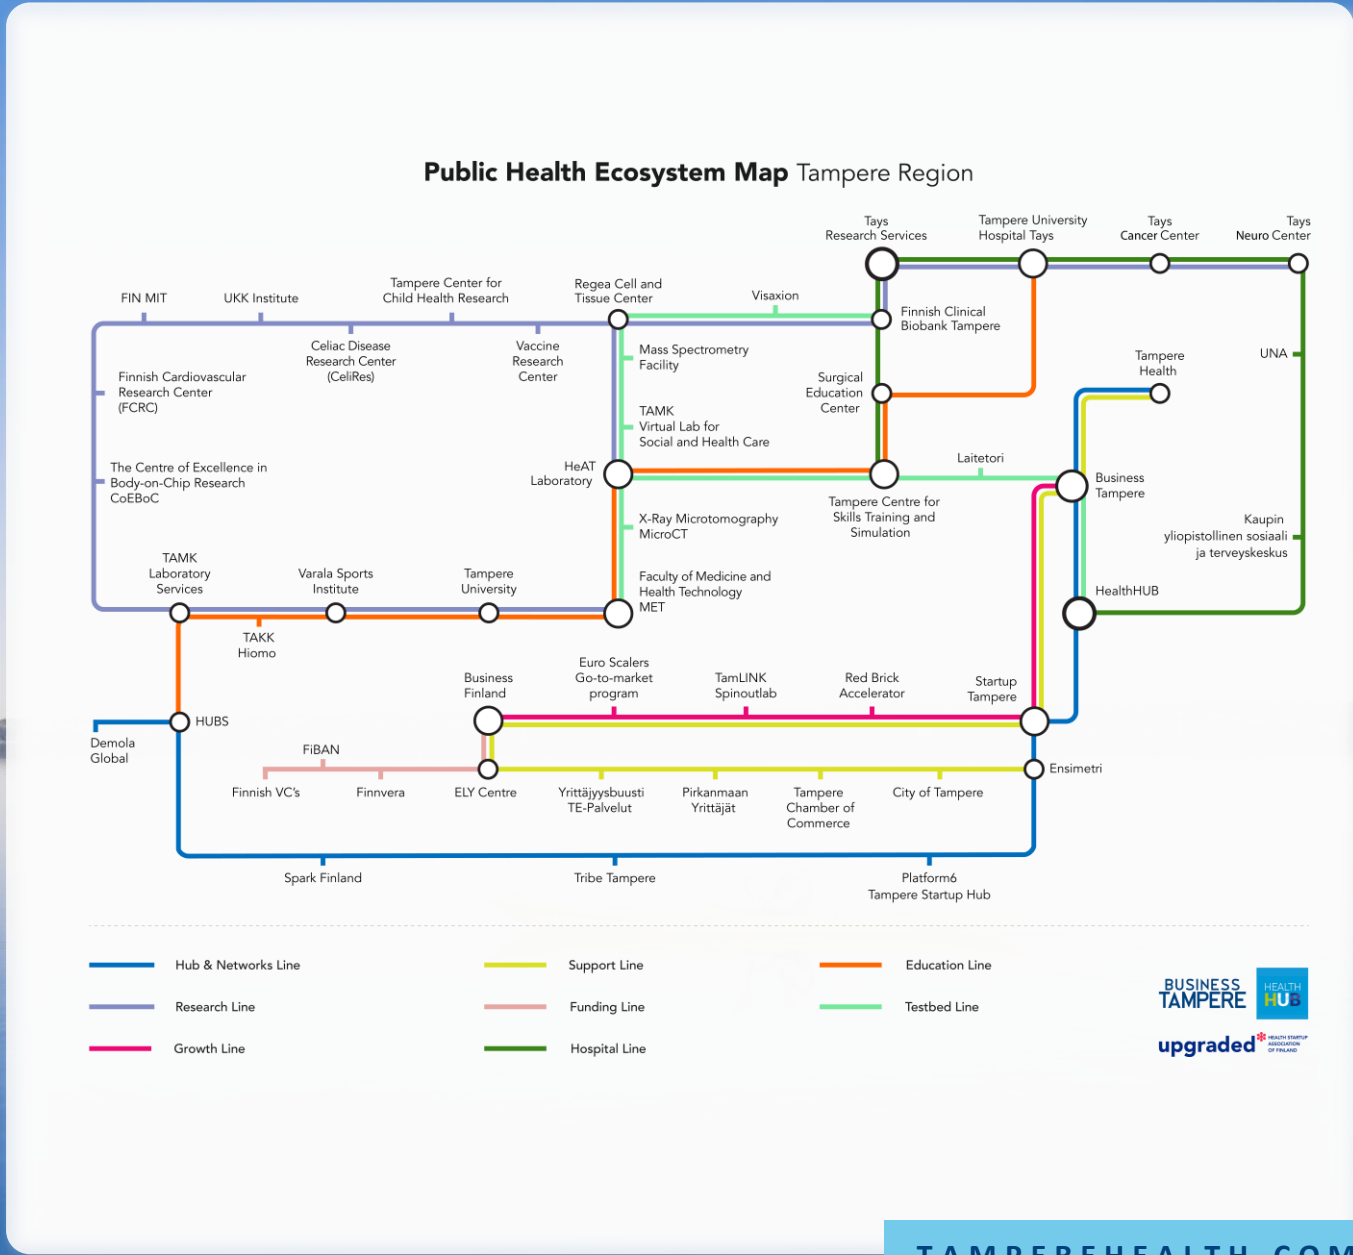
**Public Health Ecosystem Map** Tampere Region

Tays Research Services

Tampere University Hospital Tays

Tays Cancer Center

Tays Neuro Center

FIN MIT

UKK Institute

Tampere Center for Child Health Research

Regea Cell and Tissue Center

Visaxion

Finnish Clinical Biobank Tampere

Celiac Disease Research Center (CeliRes)

Vaccine Research Center

Mass Spectrometry Facility

Surgical Education Center

Tampere Health

UNA

Finnish Cardiovascular Research Center (FCRC)

TAMK Virtual Lab for Social and Health Care

The Centre of Excellence in Body-on-Chip Research CoEBoC

HeAT Laboratory

Laitetori

Business Tampere

Tampere Centre for Skills Training and Simulation

X-Ray Microtomography MicroCT

Kaupin yliopistollinen sosiaali ja terveyskeskus

TAMK Laboratory Services

Varala Sports Institute

Tampere University

Faculty of Medicine and Health Technology MET

HealthHUB

TAKK Hiomo

Euro Scalers Go-to-market program

Business Finland

TamLINK Spinoutlab

Red Brick Accelerator

Startup Tampere

HUBS

Demola Global

FiBAN

Finnish VC's

Finnvera

ELY Centre

Yrittäjyysbuusti TE-Palvelut

Pirkanmaan Yrittäjät

Tampere Chamber of Commerce

City of Tampere

Ensimetri

Spark Finland

Tribe Tampere

Platform6 Tampere Startup Hub

Hub & Networks Line

Support Line

Education Line

Research Line

Funding Line

Testbed Line

Growth Line

Hospital Line

BUSINESS TAMPERE HEALTH HUB

upgraded HEALTH STARTUP ASSOCIATION OF FINLAND

TAMPEREHEALTH.COM